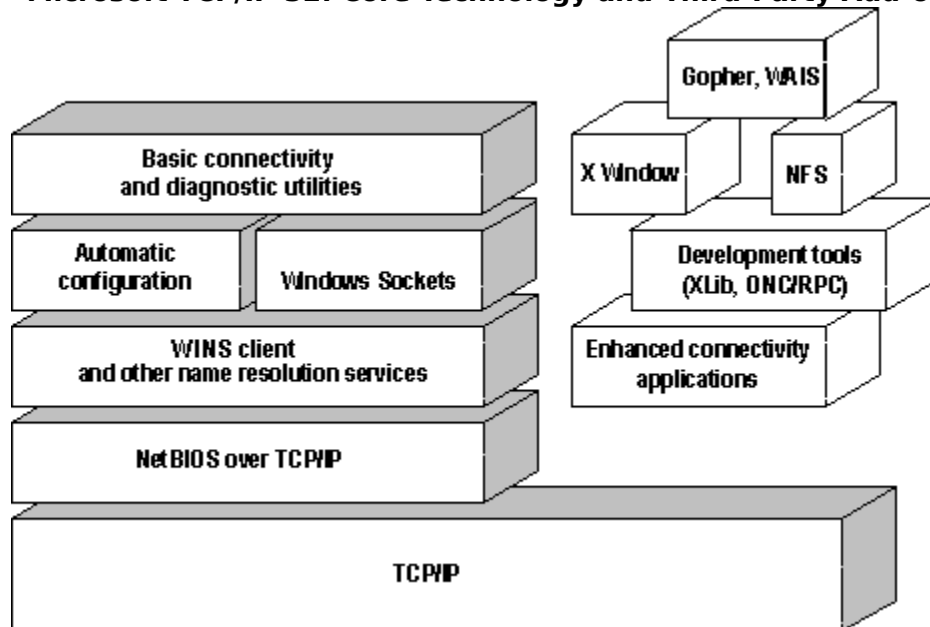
Microsoft TCP/IP-32: Core Technology and Third-Party Add-o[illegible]

Gopher, WAIS

Basic connectivity and diagnostic utilities

X Window

NFS

Automatic configuration

Windows Sockets

Development tools (XLib, ONC/RPC)

WINS client and other name resolution services

Enhanced connectivity applications

NetBIOS over TCP/IP

TCP/IP